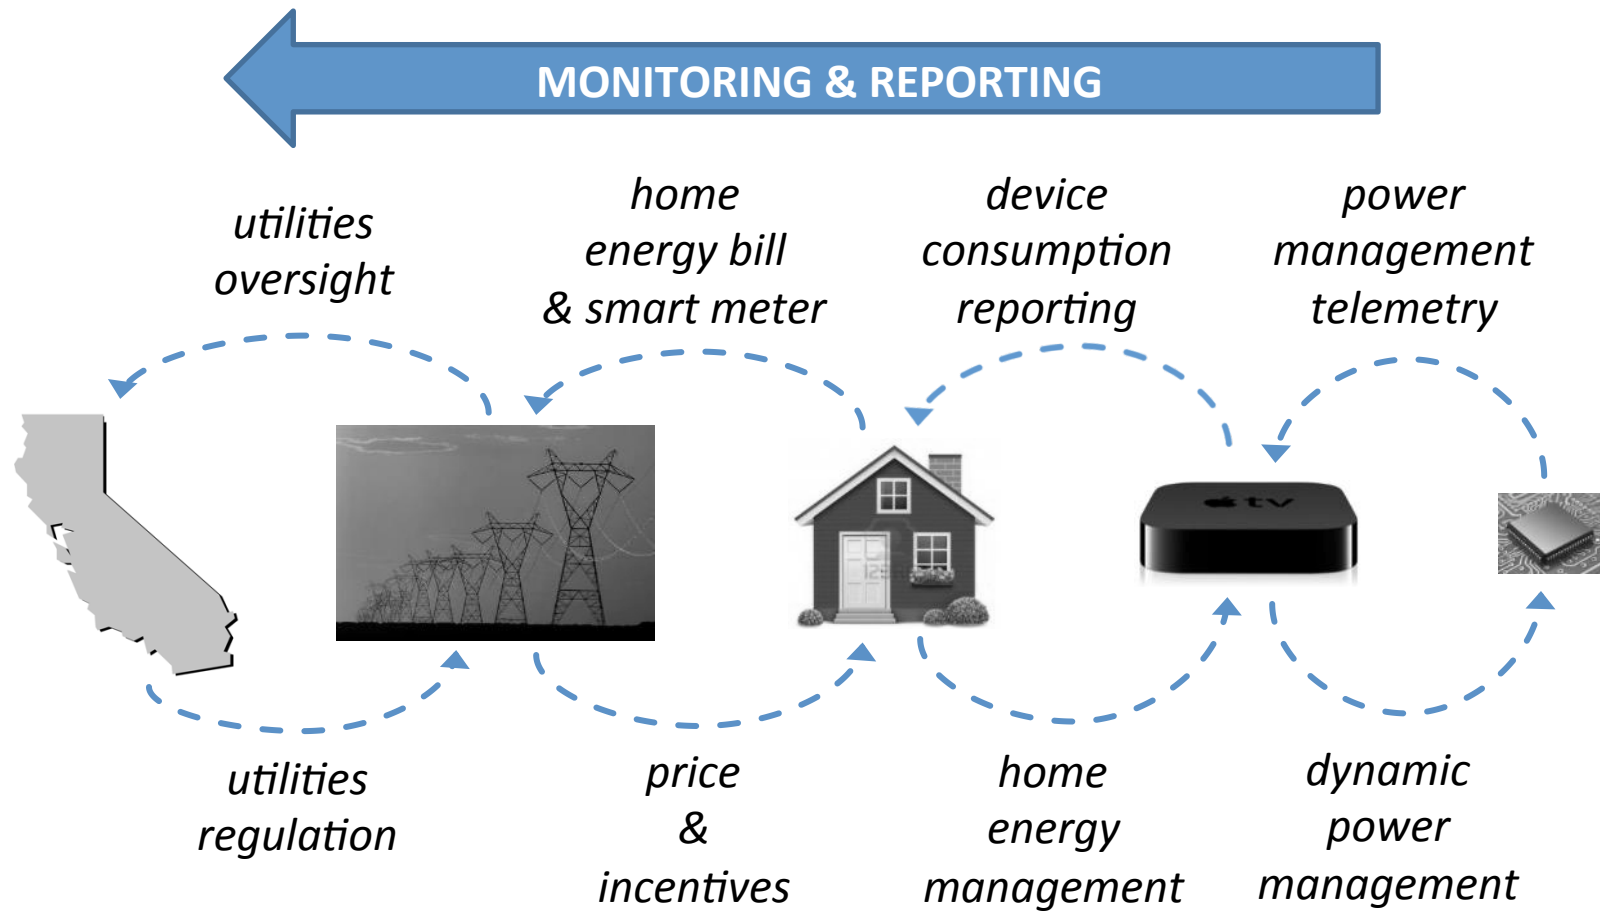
MONITORING & REPORTING

utilities oversight

home energy bill & smart meter

device consumption reporting

power management telemetry

tv

123

utilities regulation

price & incentives

home energy management

dynamic power management